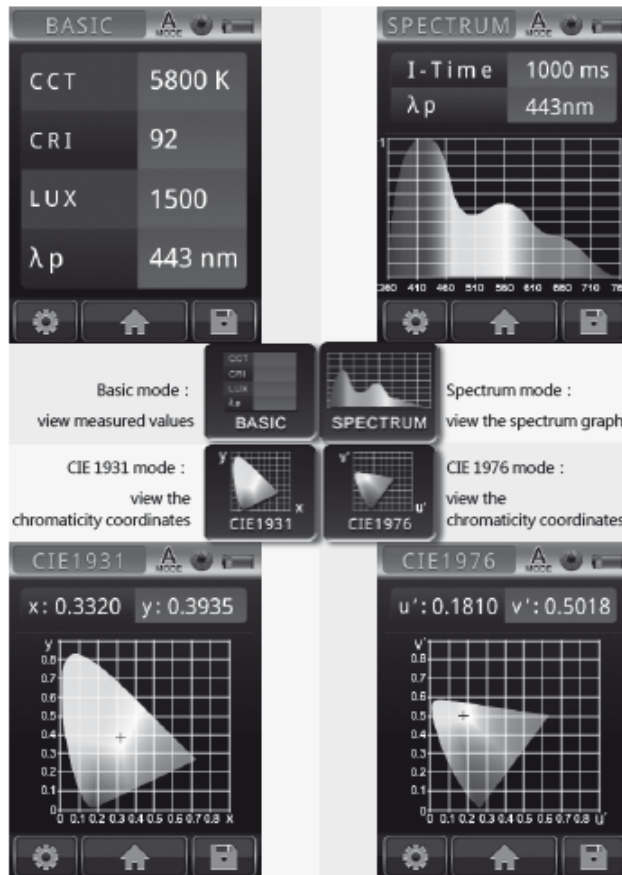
BASIC A MODE

| CCT | 5800 K |
|---|---|
| CRI | 92 |
| LUX | 1500 |
| λ p | 443 nm |

SPECTRUM A MODE

| I-Time | 1000 ms |
|---|---|
| λ p | 443nm |

1

360 410 460 510 560 610 660 710 76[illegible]

Basic mode : view measured values

CCT CRI LUX λp BASIC

SPECTRUM

Spectrum mode : view the spectrum graph

CIE 1931 mode : view the chromaticity coordinates

y x CIE1931

v' u' CIE1976

CIE 1976 mode : view the chromaticity coordinates

CIE1931 A MODE

x: 0.3320 y: 0.3935

y 0.8 0.7 0.6 0.5 0.4 0.3 0.2 0.1 0 0 0.1 0.2 0.3 0.4 0.5 0.6 0.7 0.8 x

CIE1976 A MODE

u': 0.1810 v': 0.5018

v' 0.8 0.7 0.6 0.5 0.4 0.3 0.2 0.1 0 0 0.1 0.2 0.3 0.4 0.5 0.6 0.7 0.8 u'